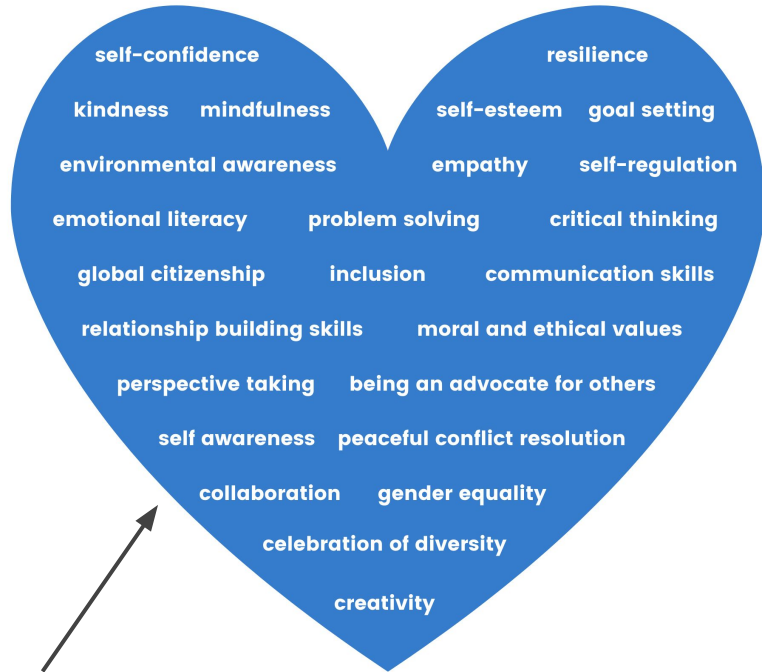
self-confidence resilience

kindness mindfulness self-esteem goal setting

environmental awareness empathy self-regulation

emotional literacy problem solving critical thinking

global citizenship inclusion communication skills

relationship building skills moral and ethical values

perspective taking being an advocate for others

self awareness peaceful conflict resolution

collaboration gender equality

celebration of diversity

creativity